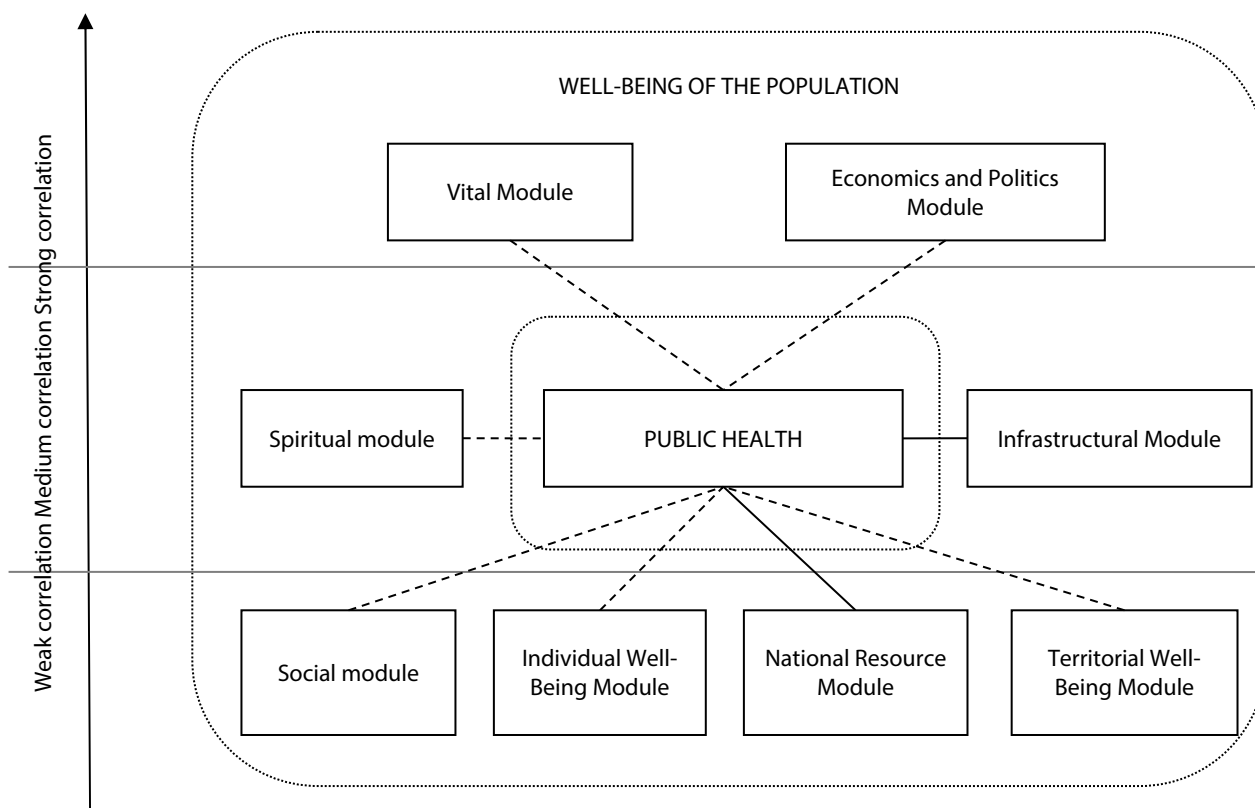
Weak correlation Medium correlation Strong correlation

WELL-BEING OF THE POPULATION

Vital Module

Economics and Politics Module

Spiritual module

PUBLIC HEALTH

Infrastructural Module

Social module

Individual Well-Being Module

National Resource Module

Territorial Well-Being Module